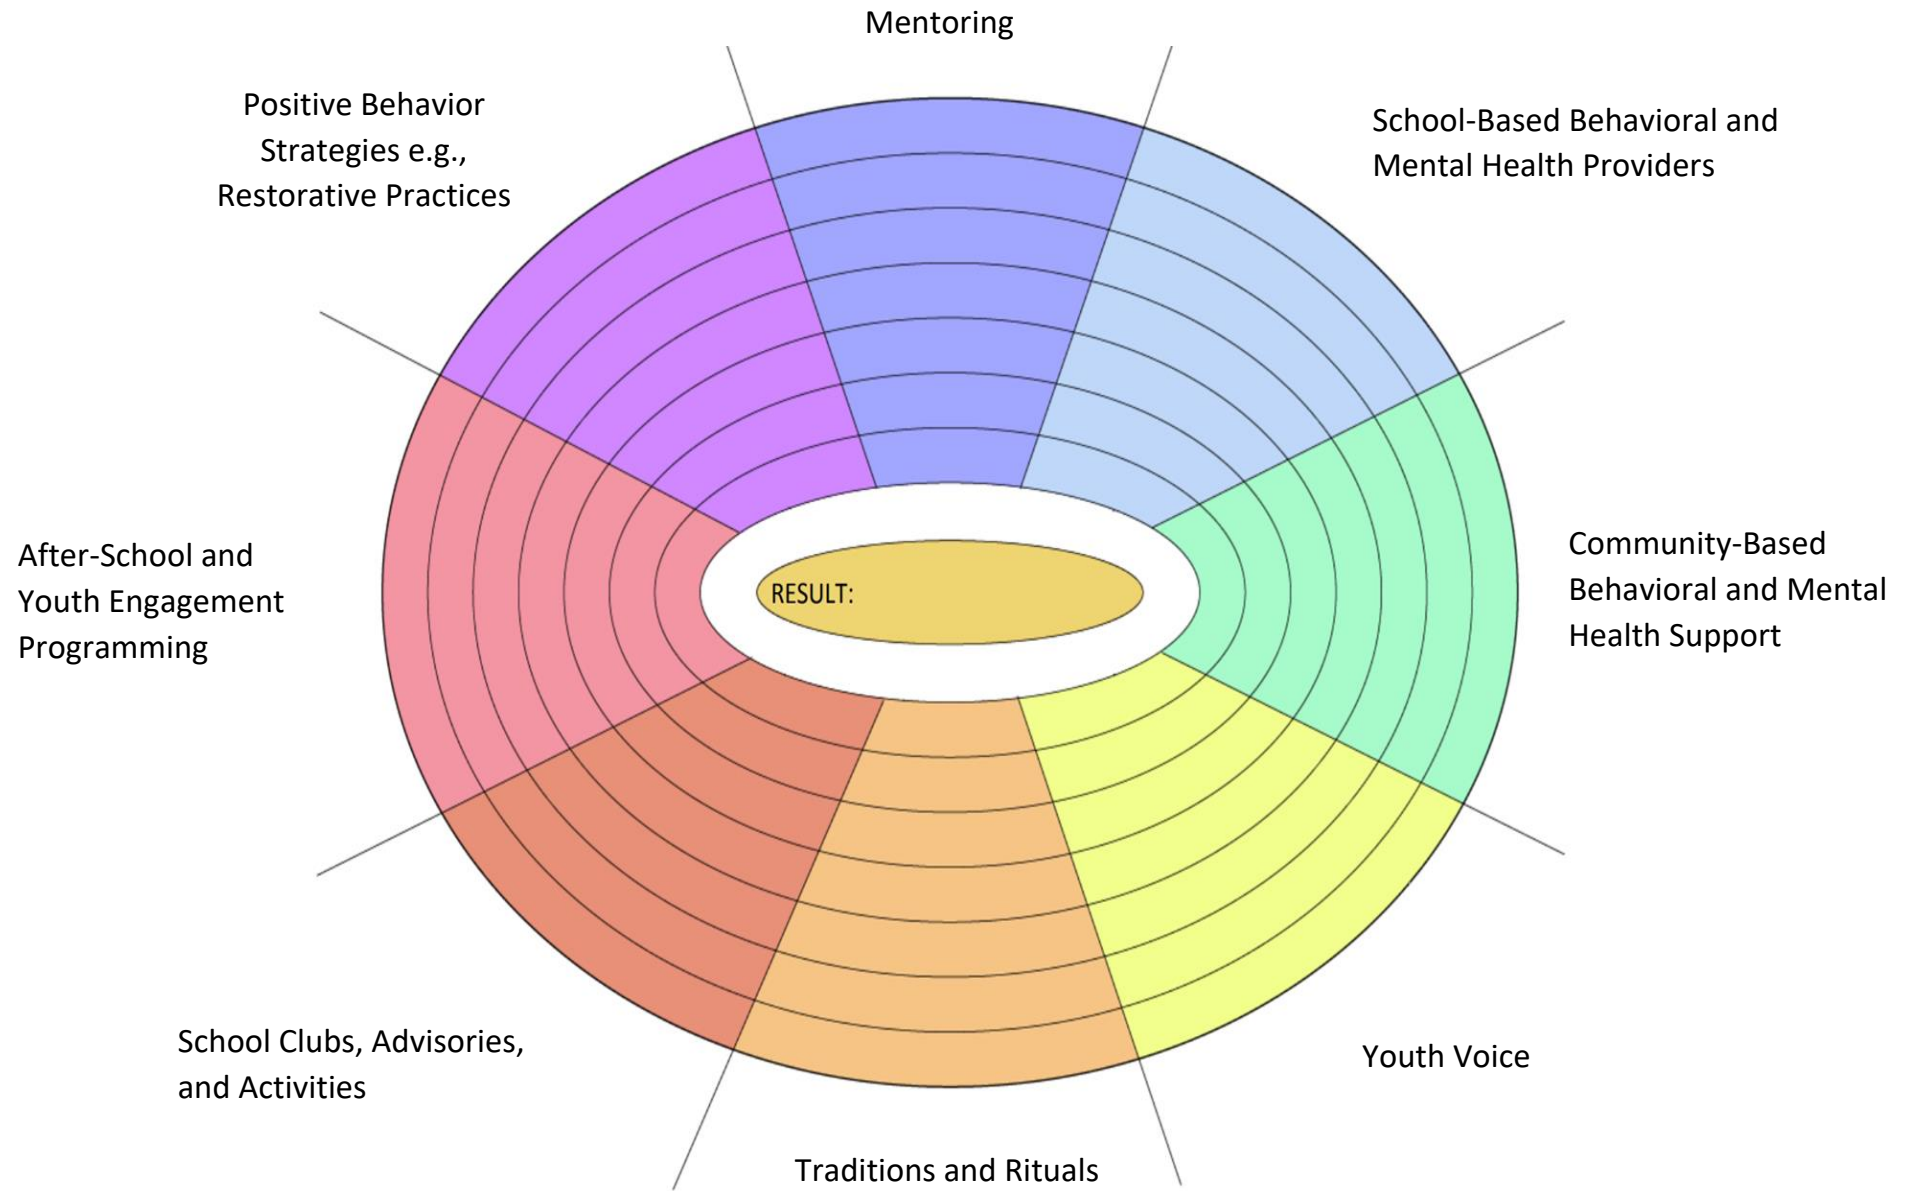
Mentoring

Positive Behavior Strategies e.g., Restorative Practices

School-Based Behavioral and Mental Health Providers

After-School and Youth Engagement Programming

RESULT:

Community-Based Behavioral and Mental Health Support

School Clubs, Advisories, and Activities

Youth Voice

Traditions and Rituals